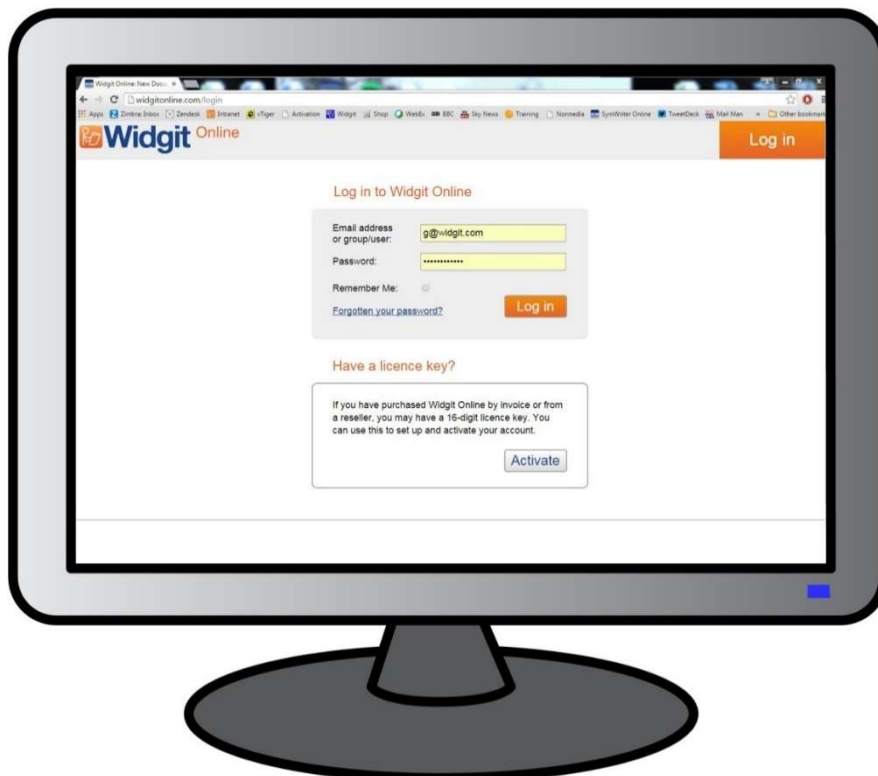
Widgit Online: New Docu ×

widgitonline.com/login

Apps Zimbra Inbox Zendesk Intranet vTiger Activation Widgit Shop WebEx BBC Sky News Training Normedia SymWriter Online TweetDeck Mail Man » Other bookmarks

Widgit Online

Log in

Log in to Widgit Online

Email address or group/user: g@widgit.com

Password: ••••••••••••

Remember Me:

Forgotten your password?

Log in

Have a licence key?

If you have purchased Widgit Online by invoice or from a reseller, you may have a 16-digit licence key. You can use this to set up and activate your account.

Activate